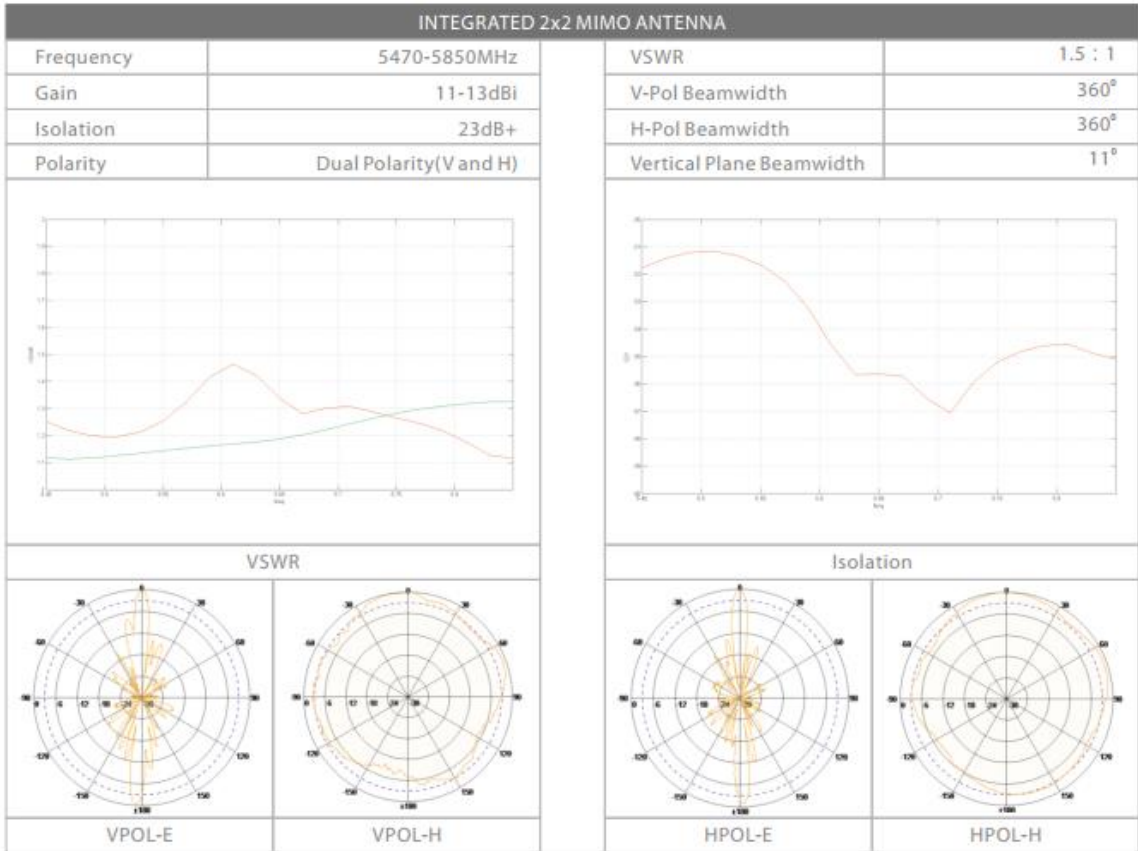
INTEGRATED 2x2 MIMO ANTENNA

| Frequency | 5470-5850MHz | VSWR | 1.5 : 1 |
|---|---|---|---|
| Gain | 11-13dBi | V-Pol Beamwidth | 360° |
| Isolation | 23dB+ | H-Pol Beamwidth | 360° |
| Polarity | Dual Polarity(V and H) | Vertical Plane Beamwidth | 11° |

VSWR

Isolation

0 30 60 90 120 150 ±180 -150 -120 -90 -60 -30 0 6 12 18 24 30

VPOL-E

0 30 60 90 120 150 ±180 -150 -120 -90 -60 -30 0 6 12 18 24 30

VPOL-H

0 30 60 90 120 150 ±180 -150 -120 -90 -60 -30 0 6 12 18 24 30

HPOL-E

0 30 60 90 120 150 ±180 -150 -120 -90 -60 -30 0 6 12 18 24 30

HPOL-H